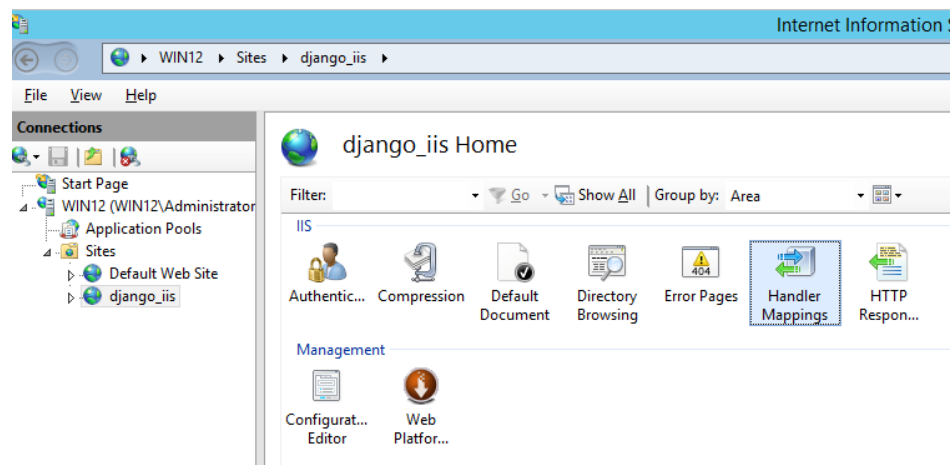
Internet Information S

WIN12 ▸ Sites ▸ django_iis ▸

File View Help

Connections

Start Page
WIN12 (WIN12\Administrator
Application Pools
Sites
Default Web Site
django_iis

django_iis Home

Filter: Go Show All Group by: Area

IIS

Authentic... Compression Default Document Directory Browsing Error Pages Handler Mappings HTTP Respon...

404

Management

Configurat... Editor Web Platfor...